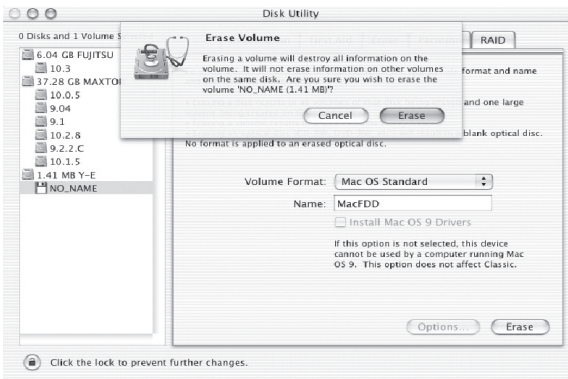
Disk Utility

0 Disks and 1 Volume S

6.04 GB FUJITSU
10.3
37.28 GB MAXTOI
10.0.5
9.04
9.1
10.2.8
9.2.2.C
10.1.5
1.41 MB Y-E
NO_NAME

RAID

Erase Volume

Erasing a volume will destroy all information on the volume. It will not erase information on other volumes on the same disk. Are you sure you wish to erase the volume 'NO_NAME (1.41 MB)'?

Cancel
Erase

format and name

and one large

blank optical disc.

No format is applied to an erased optical disc.

Volume Format: Mac OS Standard

Name: MacFDD

Install Mac OS 9 Drivers

If this option is not selected, this device cannot be used by a computer running Mac OS 9. This option does not affect Classic.

Options...
Erase

Click the lock to prevent further changes.